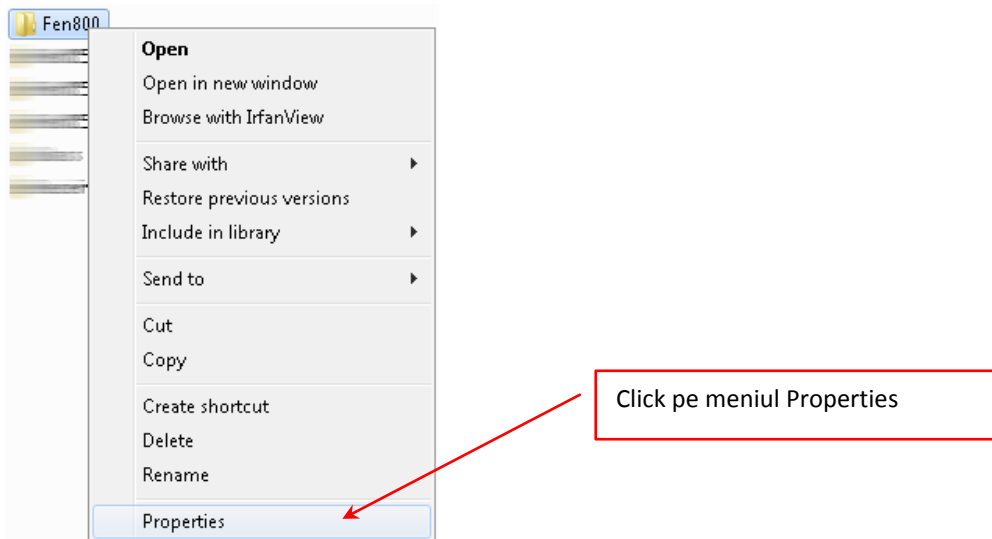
Fen800

Open
Open in new window
Browse with IrfanView

Share with
Restore previous versions
Include in library

Send to

Cut
Copy

Create shortcut
Delete
Rename

Properties

Click pe meniul Properties